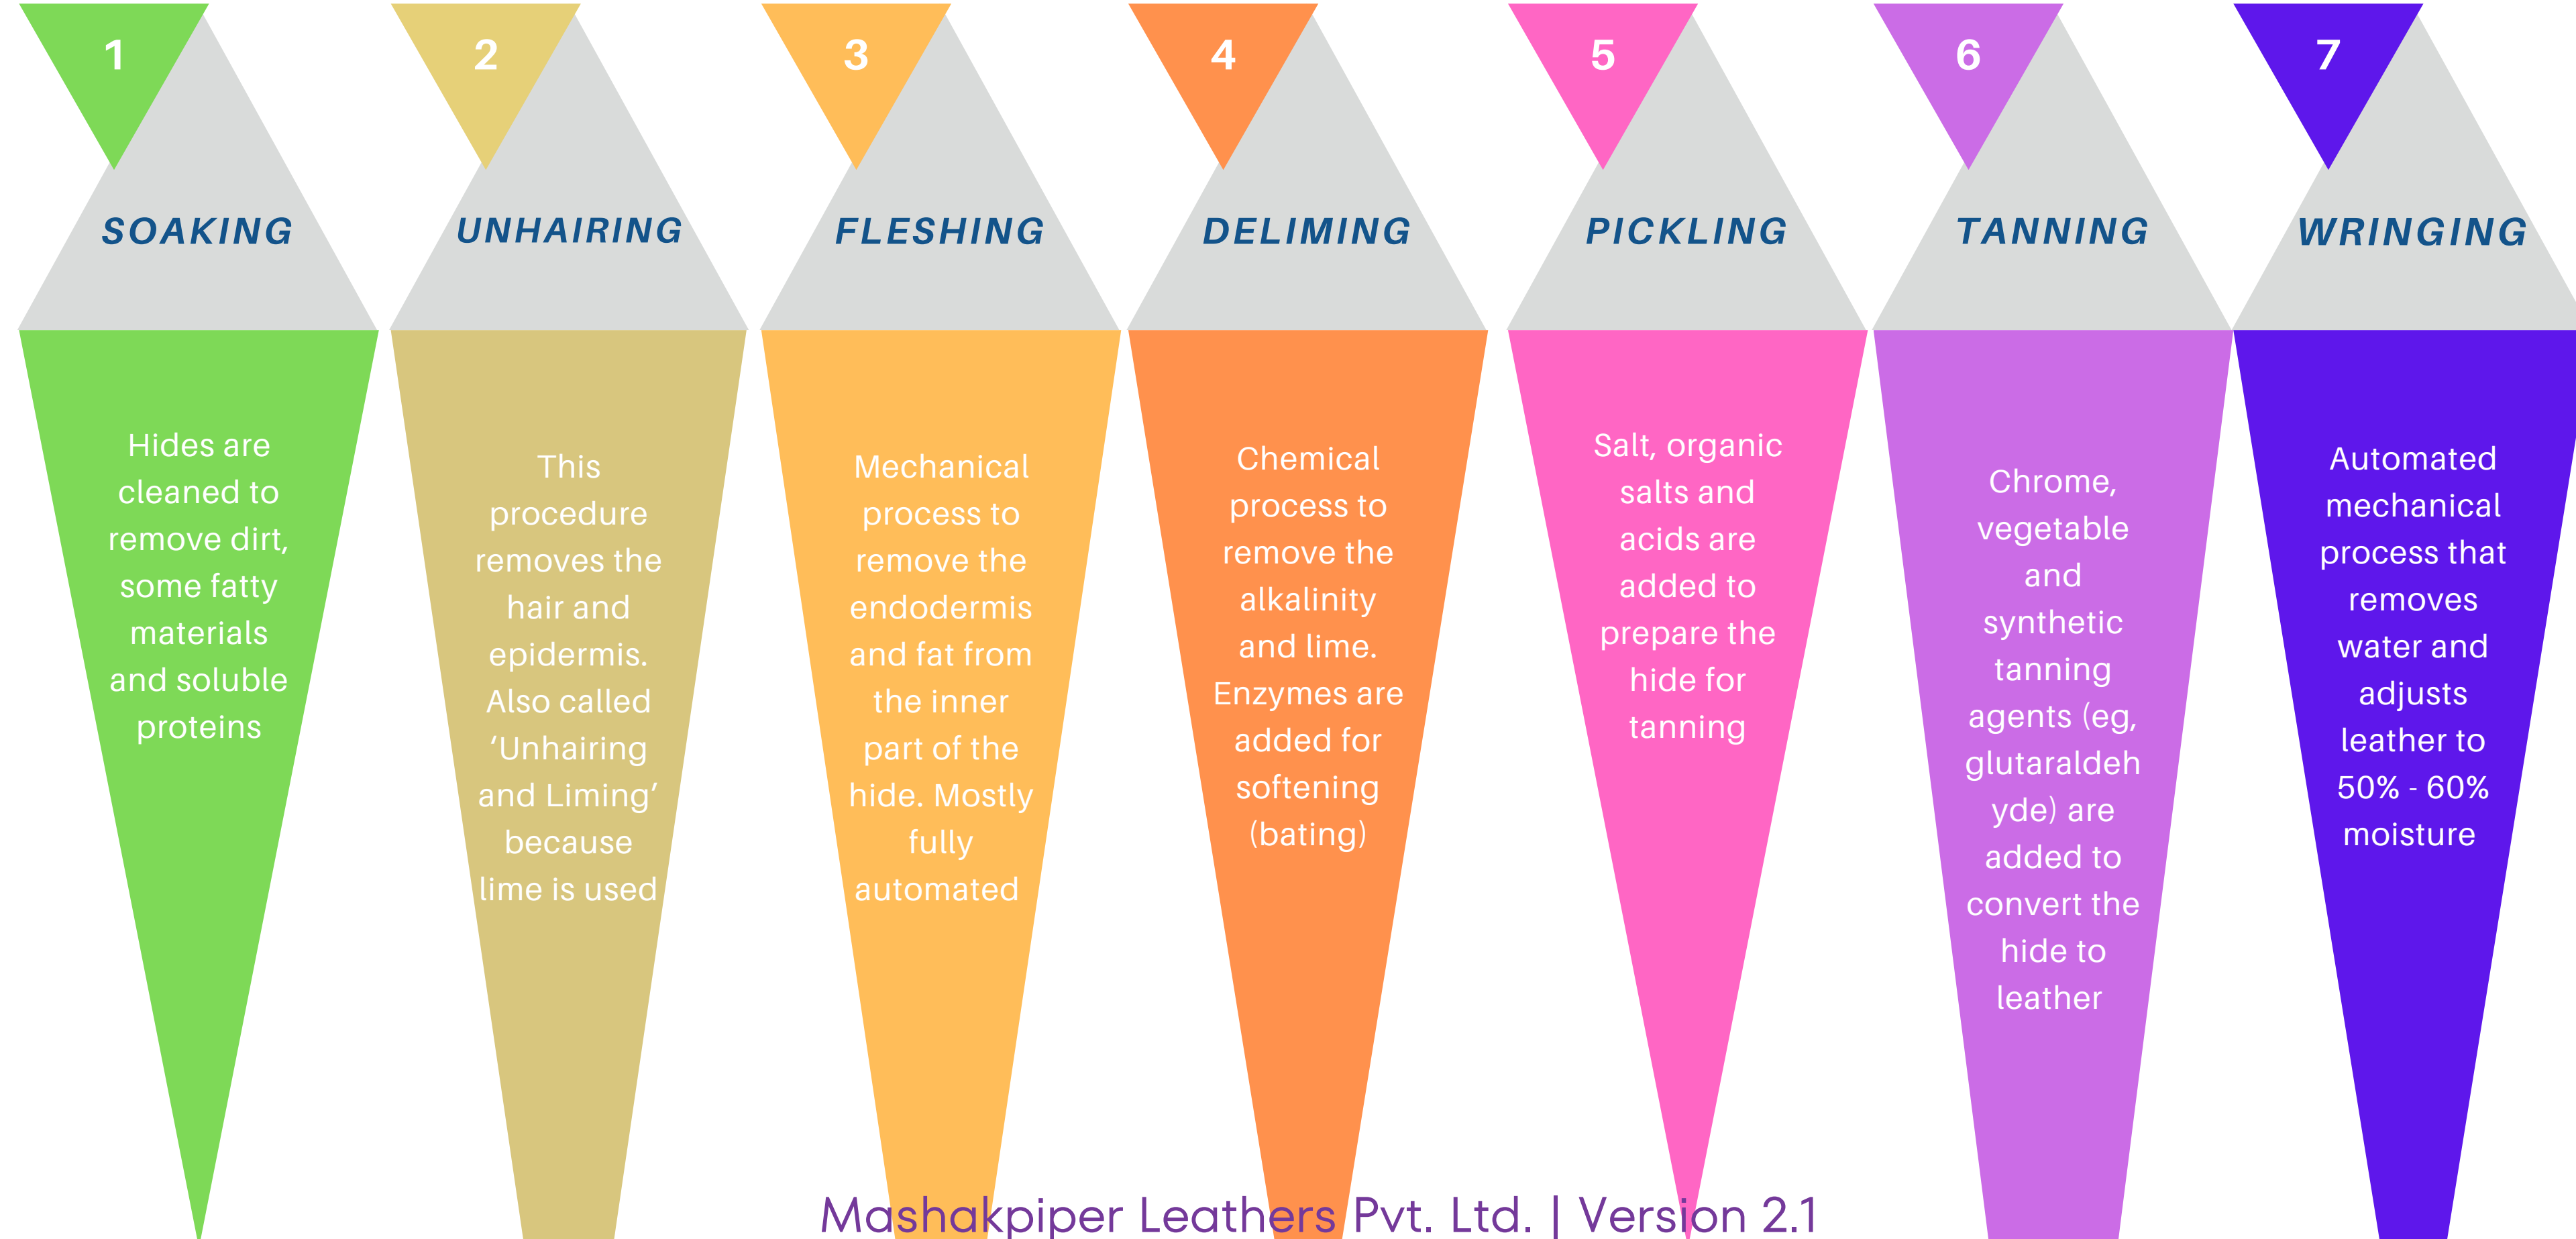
1
SOAKING
Hides are cleaned to remove dirt, some fatty materials and soluble proteins

2
UNHAIRING
This procedure removes the hair and epidermis. Also called ‘Unhairing and Liming’ because lime is used

3
FLESHING
Mechanical process to remove the endodermis and fat from the inner part of the hide. Mostly fully automated

4
DELIMING
Chemical process to remove the alkalinity and lime. Enzymes are added for softening (bating)

5
PICKLING
Salt, organic salts and acids are added to prepare the hide for tanning

6
TANNING
Chrome, vegetable and synthetic tanning agents (eg, glutaraldehyde) are added to convert the hide to leather

7
WRINGING
Automated mechanical process that removes water and adjusts leather to 50% - 60% moisture

Mashakpiper Leathers Pvt. Ltd. | Version 2.1